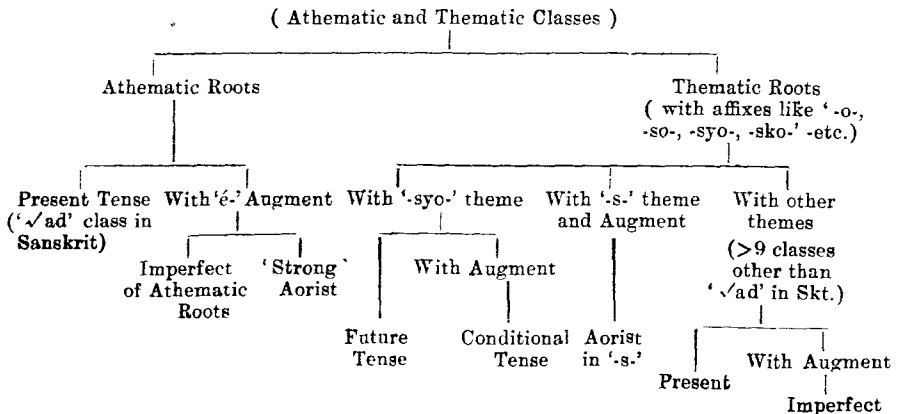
( Athematic and Thematic Classes )

Athematic Roots

Thematic Roots ( with affixes like '-o-, -so-, -syo-, -sko-' etc.)

Present Tense ('$\sqrt{}$ad' class in **Sanskrit)**

With 'é-' Augment

Imperfect of Athematic Roots

'Strong' Aorist

With '-syo-' theme

Future Tense

With Augment

Conditional Tense

With '-s-' theme and Augment

Aorist in '-s-'

With other themes (>9 classes other than '$\sqrt{}$ad' in Skt.)

Present

With Augment

Imperfect